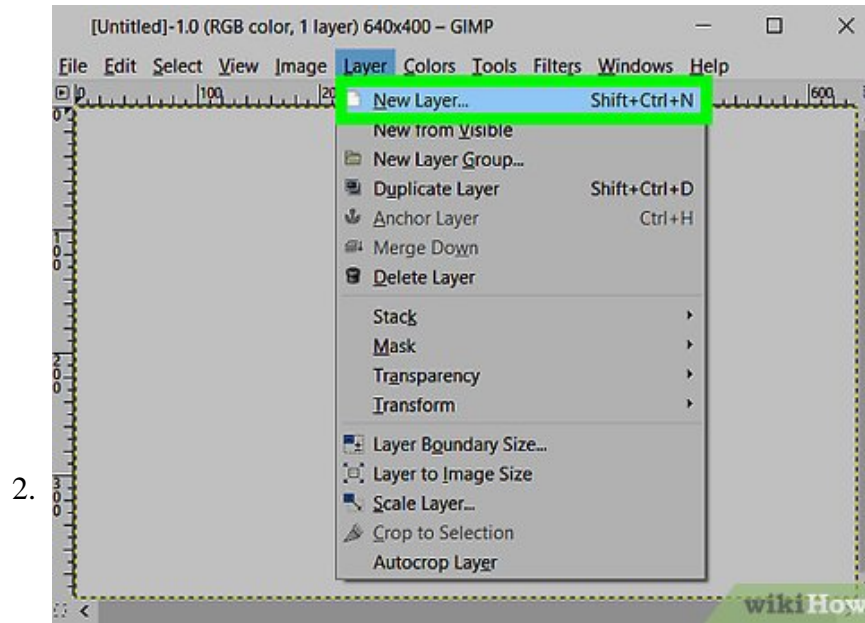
[Untitled]-1.0 (RGB color, 1 layer) 640x400 – GIMP

File Edit Select View Image Layer Colors Tools Filters Windows Help

100 | 20 | 600

0 | 100 | 200 | 300

New Layer... Shift+Ctrl+N
New from Visible
New Layer Group...
Duplicate Layer Shift+Ctrl+D
Anchor Layer Ctrl+H
Merge Down
Delete Layer
Stack
Mask
Transparency
Transform
Layer Boundary Size...
Layer to Image Size
Scale Layer...
Crop to Selection
Autocrop Layer

2.

wikiHow